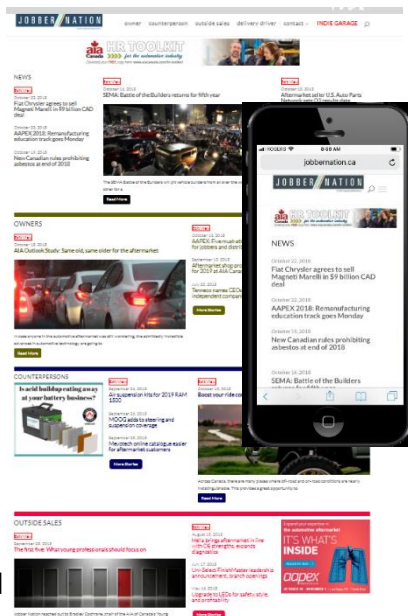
JOBBER NATION

owner counterperson outside sales delivery driver contact INDIE GARAGE

aia Canada HR TOOLKIT for the automotive industry

NEWS

October 22, 2018
Fiat Chrysler agrees to sell Magneti Marelli in $9 billion CAD deal

October 22, 2018
AAPEX 2018: Remanufacturing education track goes Monday

October 22, 2018
New Canadian rules prohibiting asbestos at end of 2018

October 22, 2018
SEMA: Battle of the Builders returns for fifth year

Aftermarket sales for U.S. Auto Parts Network rise

Read More

OWNERS

October 18, 2018
AIA Outlook Study: Same old, same older for the aftermarket

AAPEX

Aftermarket

Tenneco names CEO

More Stories

Read More

COUNTERPERSONS

Is acid buildup eating away at your battery business?

September 24, 2018
Air suspension kits for 2019 RAM 1500

September 24, 2018
MOOG adds to steering and suspension coverage

September 24, 2018
Mevotech online catalogue easier for aftermarket customers

More Stories

Boost your ride co

Read More

OUTSIDE SALES

The first five: What young professionals should focus on

Mahle brings aftermarket in line with OE strengths, expands diagnostics

Uni-Select FinishMaster leadership announcement, branch openings

Upgrade to LEDs for safety, style, and profitability

More Stories

IT'S WHAT'S INSIDE

aapex

9:08 AM
jobbernation.ca

JOBBER NATION

aia Canada HR TOOLKIT for the automotive industry

NEWS

October 22, 2018
Fiat Chrysler agrees to sell Magneti Marelli in $9 billion CAD deal

October 22, 2018
AAPEX 2018: Remanufacturing education track goes Monday

October 22, 2018
New Canadian rules prohibiting asbestos at end of 2018

October 22, 2018
SEMA: Battle of the Builders